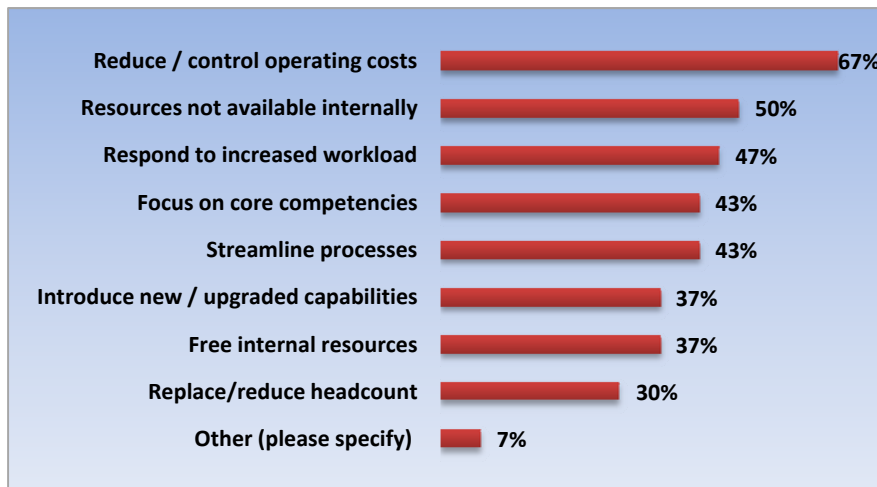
| | |
|---|---|
| Reduce / control operating costs | 67% |
| Resources not available internally | 50% |
| Respond to increased workload | 47% |
| Focus on core competencies | 43% |
| Streamline processes | 43% |
| Introduce new / upgraded capabilities | 37% |
| Free internal resources | 37% |
| Replace/reduce headcount | 30% |
| Other (please specify) | 7% |